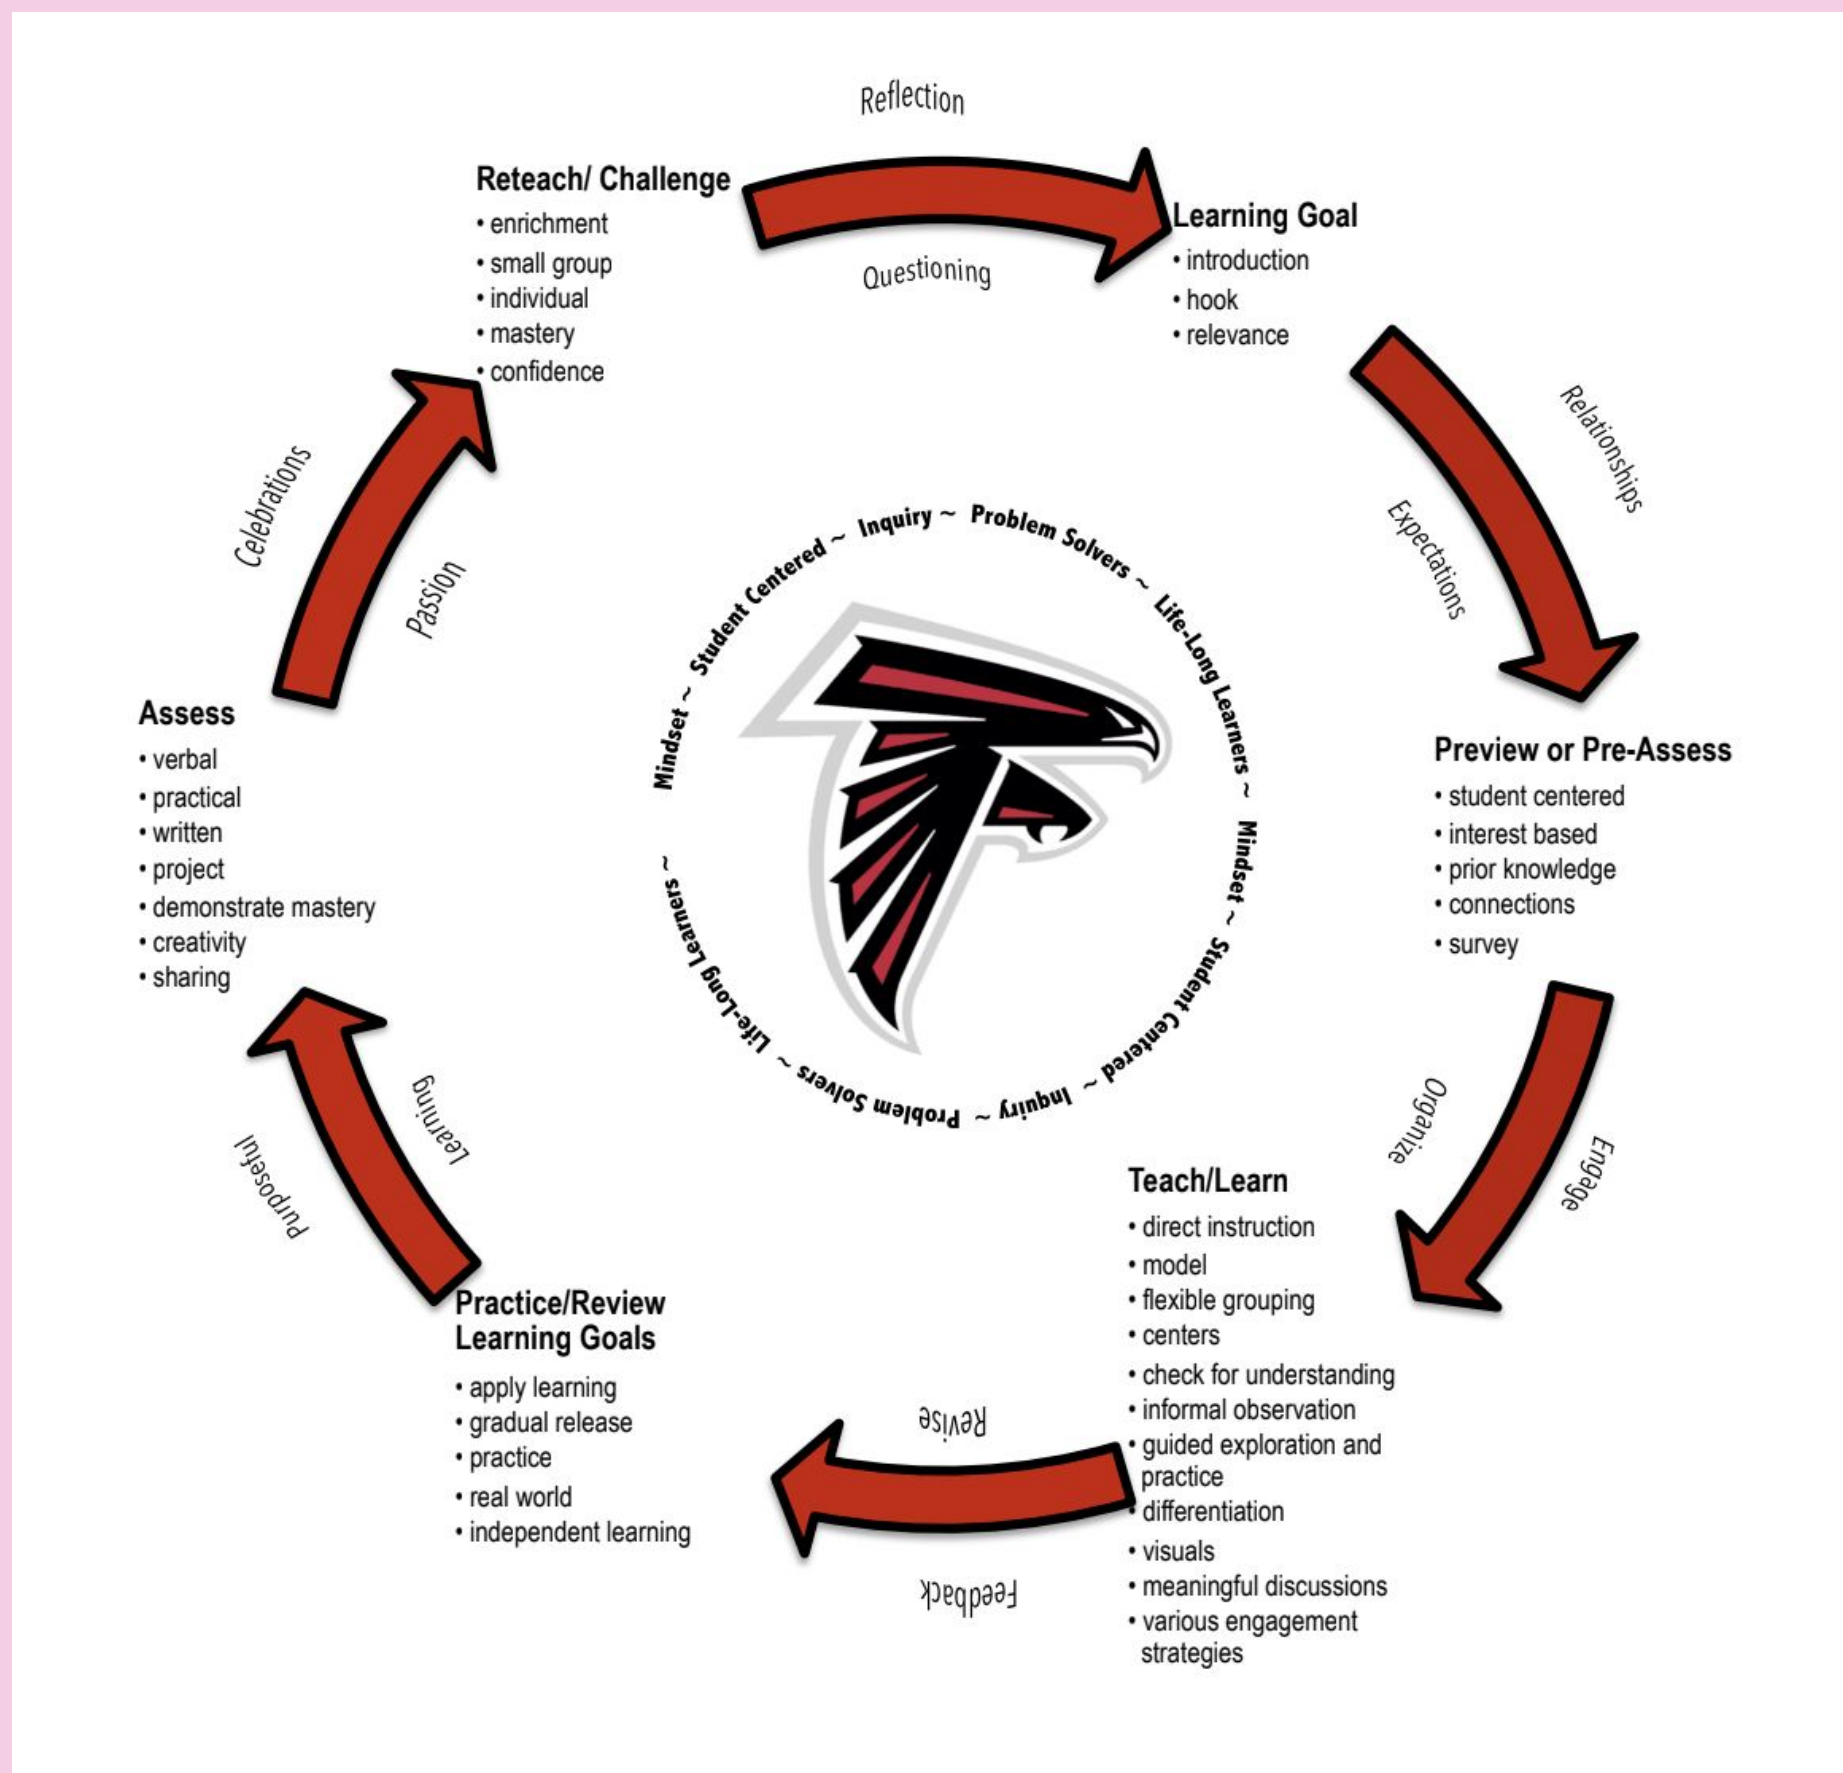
Reflection

Reteach/ Challenge
• enrichment
• small group
• individual
• mastery
• confidence

Questioning

Learning Goal
• introduction
• hook
• relevance

Relationships

Expectations

Preview or Pre-Assess
• student centered
• interest based
• prior knowledge
• connections
• survey

Organize

Engage

Teach/Learn
• direct instruction
• model
• flexible grouping
• centers
• check for understanding
• informal observation
• guided exploration and practice
• differentiation
• visuals
• meaningful discussions
• various engagement strategies

Revise

Feedback

Practice/Review Learning Goals
• apply learning
• gradual release
• practice
• real world
• independent learning

Learning

Purposeful

Assess
• verbal
• practical
• written
• project
• demonstrate mastery
• creativity
• sharing

Celebrations

Passion

Inquiry ~ Problem Solvers ~ Life-Long Learners ~ Mindset ~ Student Centered ~ Inquiry ~ Problem Solvers ~ Life-Long Learners ~ Mindset ~ Student Centered ~